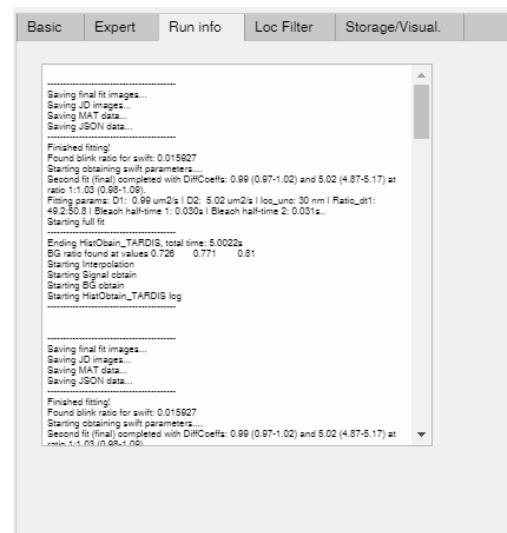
Basic | Expert | Run info | Loc Filter | Storage/Visual.

-----------------------------------------
Saving final fit images...
Saving JD images...
Saving MAT data...
Saving JSON data...
-----------------------------------------
Finished fitting!
Found blink ratio for swift: 0.015927
Starting obtaining swift parameters....
Second fit (final) completed with DiffCoeffs: 0.99 (0.97-1.02) and 5.02 (4.87-5.17) at ratio 1:1.03 (0.98-1.09).
Fitting params: D1: 0.99 um2/s | D2: 5.02 um2/s | loc_unc: 30 nm | Ratio_dt1: 49.2:50.8 | Bleach half-time 1: 0.030s | Bleach half-time 2: 0.031s..
Starting full fit
-----------------------------------------
Ending HistObain_TARDIS, total time: 5.0022s
BG ratio found at values 0.726 0.771 0.81
Starting Interpolation
Starting Signal obtain
Starting BG obtain
Starting HistObtain_TARDIS log
-----------------------------------------

-----------------------------------------
Saving final fit images...
Saving JD images...
Saving MAT data...
Saving JSON data...
-----------------------------------------
Finished fitting!
Found blink ratio for swift: 0.015927
Starting obtaining swift parameters....
Second fit (final) completed with DiffCoeffs: 0.99 (0.97-1.02) and 5.02 (4.87-5.17) at ratio 1:1.03 (0.98-1.09)